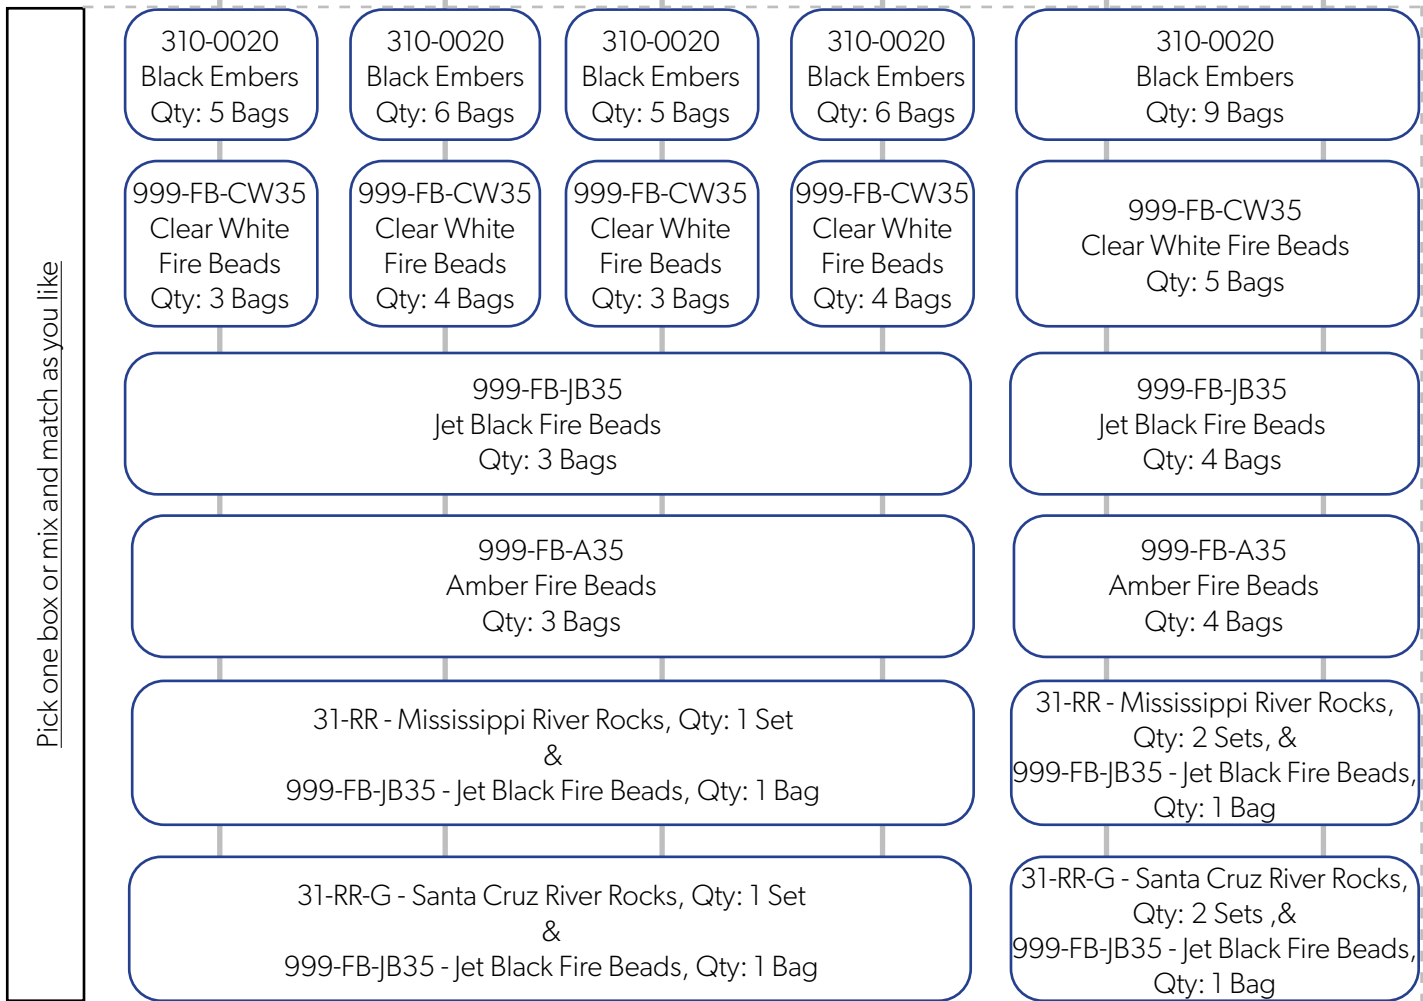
Pick one box or mix and match as you like

310-0020
Black Embers
Qty: 5 Bags

310-0020
Black Embers
Qty: 6 Bags

310-0020
Black Embers
Qty: 5 Bags

310-0020
Black Embers
Qty: 6 Bags

310-0020
Black Embers
Qty: 9 Bags

999-FB-CW35
Clear White
Fire Beads
Qty: 3 Bags

999-FB-CW35
Clear White
Fire Beads
Qty: 4 Bags

999-FB-CW35
Clear White
Fire Beads
Qty: 3 Bags

999-FB-CW35
Clear White
Fire Beads
Qty: 4 Bags

999-FB-CW35
Clear White Fire Beads
Qty: 5 Bags

999-FB-JB35
Jet Black Fire Beads
Qty: 3 Bags

999-FB-JB35
Jet Black Fire Beads
Qty: 4 Bags

999-FB-A35
Amber Fire Beads
Qty: 3 Bags

999-FB-A35
Amber Fire Beads
Qty: 4 Bags

31-RR - Mississippi River Rocks, Qty: 1 Set
&
999-FB-JB35 - Jet Black Fire Beads, Qty: 1 Bag

31-RR - Mississippi River Rocks,
Qty: 2 Sets, &
999-FB-JB35 - Jet Black Fire Beads,
Qty: 1 Bag

31-RR-G - Santa Cruz River Rocks, Qty: 1 Set
&
999-FB-JB35 - Jet Black Fire Beads, Qty: 1 Bag

31-RR-G - Santa Cruz River Rocks,
Qty: 2 Sets ,&
999-FB-JB35 - Jet Black Fire Beads,
Qty: 1 Bag